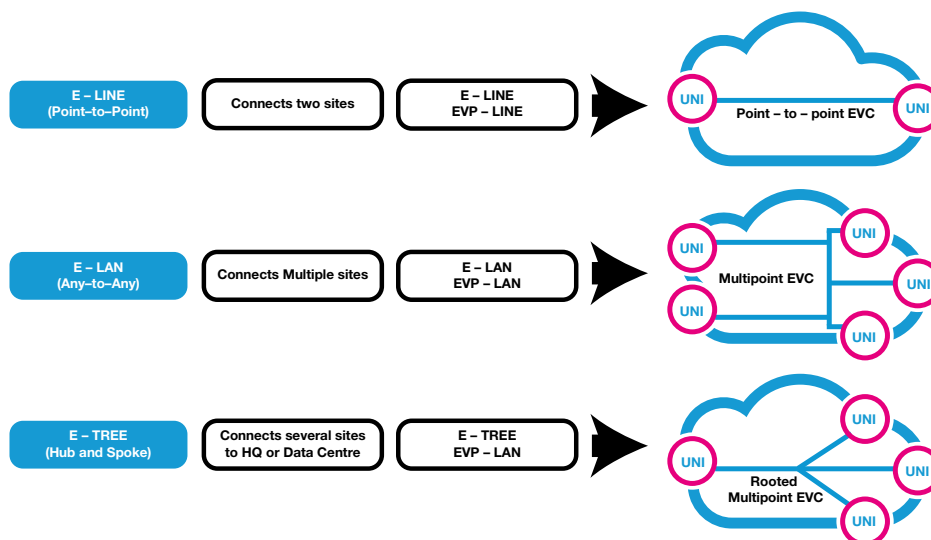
E – LINE
(Point–to–Point)

Connects two sites

E – LINE
EVP – LINE

UNI

Point – to – point EVC

UNI

E – LAN
(Any–to–Any)

Connects Multiple sites

E – LAN
EVP – LAN

UNI

UNI

Multipoint EVC

UNI

UNI

UNI

E – TREE
(Hub and Spoke)

Connects several sites to HQ or Data Centre

E – TREE
EVP – LAN

UNI

UNI

Rooted Multipoint EVC

UNI

UNI